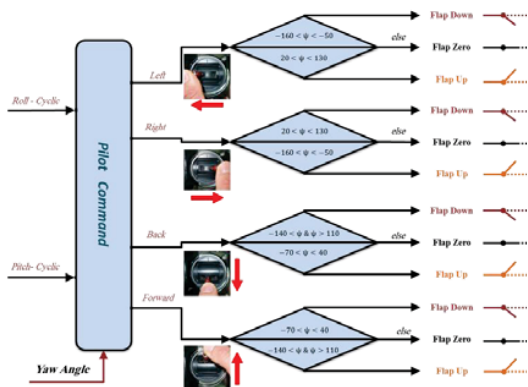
Roll - Cyclic

Pitch- Cyclic

Yaw Angle

Pilot Command

Left

$-160 < \psi < -50$

$20 < \psi < 130$

else

Flap Down

Flap Zero

Flap Up

Right

$20 < \psi < 130$

$-160 < \psi < -50$

else

Flap Down

Flap Zero

Flap Up

Back

$-140 < \psi \,\&\, \psi > 110$

$-70 < \psi < 40$

else

Flap Down

Flap Zero

Flap Up

Forward

$-70 < \psi < 40$

$-140 < \psi \,\&\, \psi > 110$

else

Flap Down

Flap Zero

Flap Up